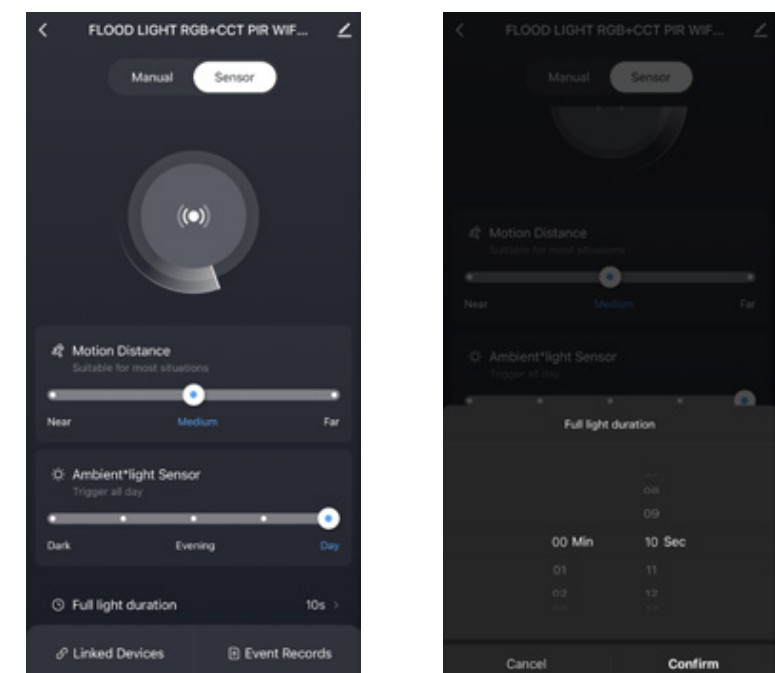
FLOOD LIGHT RGB+CCT PIR WIF...

Manual Sensor

Motion Distance
Suitable for most situations

Near Medium Far

Ambient*light Sensor
Trigger all day

Dark Evening Day

Full light duration 10s

Linked Devices Event Records

FLOOD LIGHT RGB+CCT PIR WIF...

Manual Sensor

Motion Distance
Suitable for most situations

Near Medium Far

Ambient*light Sensor
Trigger all day

Full light duration

08
09
00 Min 10 Sec
01 11
02 12

Cancel Confirm